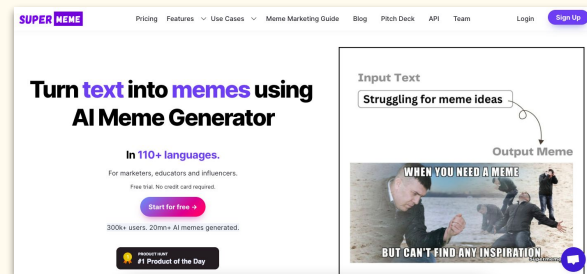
SUPER MEME

Pricing Features Use Cases Meme Marketing Guide Blog Pitch Deck API Team Login Sign Up

Turn text into memes using AI Meme Generator

In 110+ languages.

For marketers, educators and influencers.

Free trial. No credit card required.

Start for free →

300k+ users. 20mn+ AI memes generated.

PRODUCT HUNT
#1 Product of the Day

Input Text

Struggling for meme ideas

Output Meme

WHEN YOU NEED A MEME

BUT CAN'T FIND ANY INSPIRATION